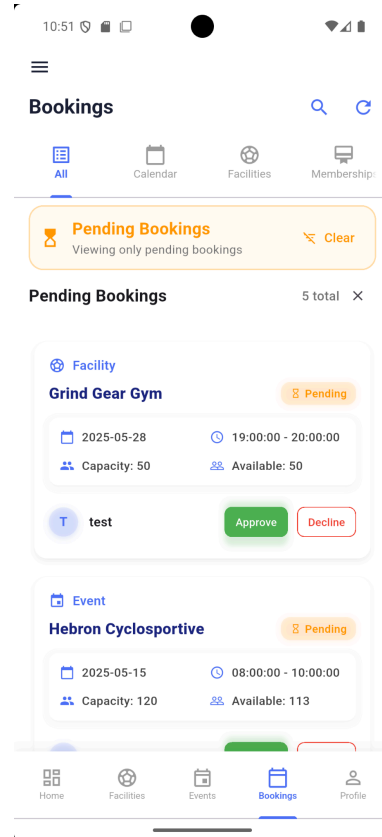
10:51

Bookings

All
Calendar
Facilities
Membership

Pending Bookings
Viewing only pending bookings
Clear

Pending Bookings
5 total

Facility
Grind Gear Gym
Pending
2025-05-28
19:00:00 - 20:00:00
Capacity: 50
Available: 50
T
test
Approve
Decline

Event
Hebron Cyclosportive
Pending
2025-05-15
08:00:00 - 10:00:00
Capacity: 120
Available: 113

Home
Facilities
Events
Bookings
Profile